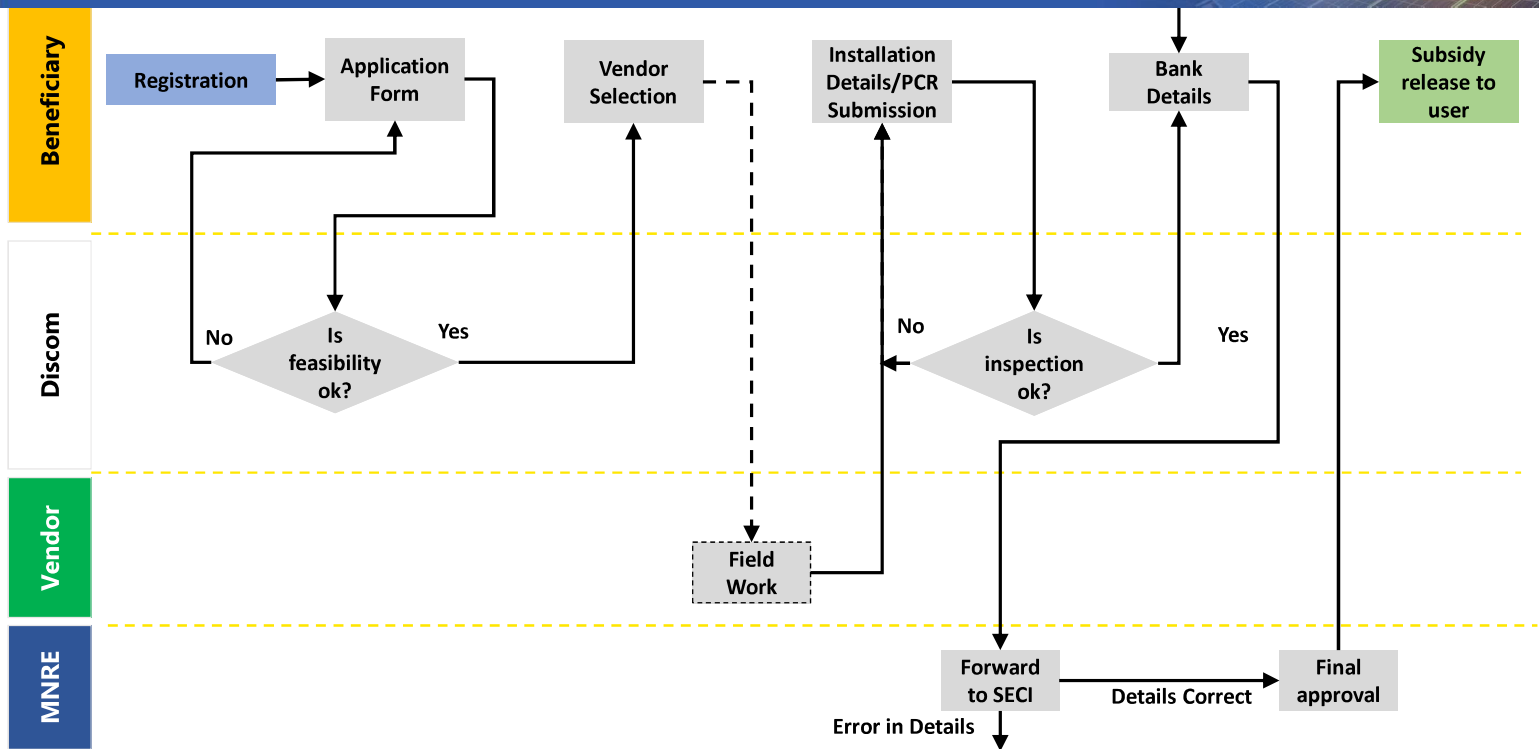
Beneficiary

Registration

Application Form

Vendor Selection

Installation Details/PCR Submission

Bank Details

Subsidy release to user

Discom

No

Is feasibility ok?

Yes

No

Is inspection ok?

Yes

Vendor

Field Work

MNRE

Forward to SECI

Details Correct

Final approval

Error in Details